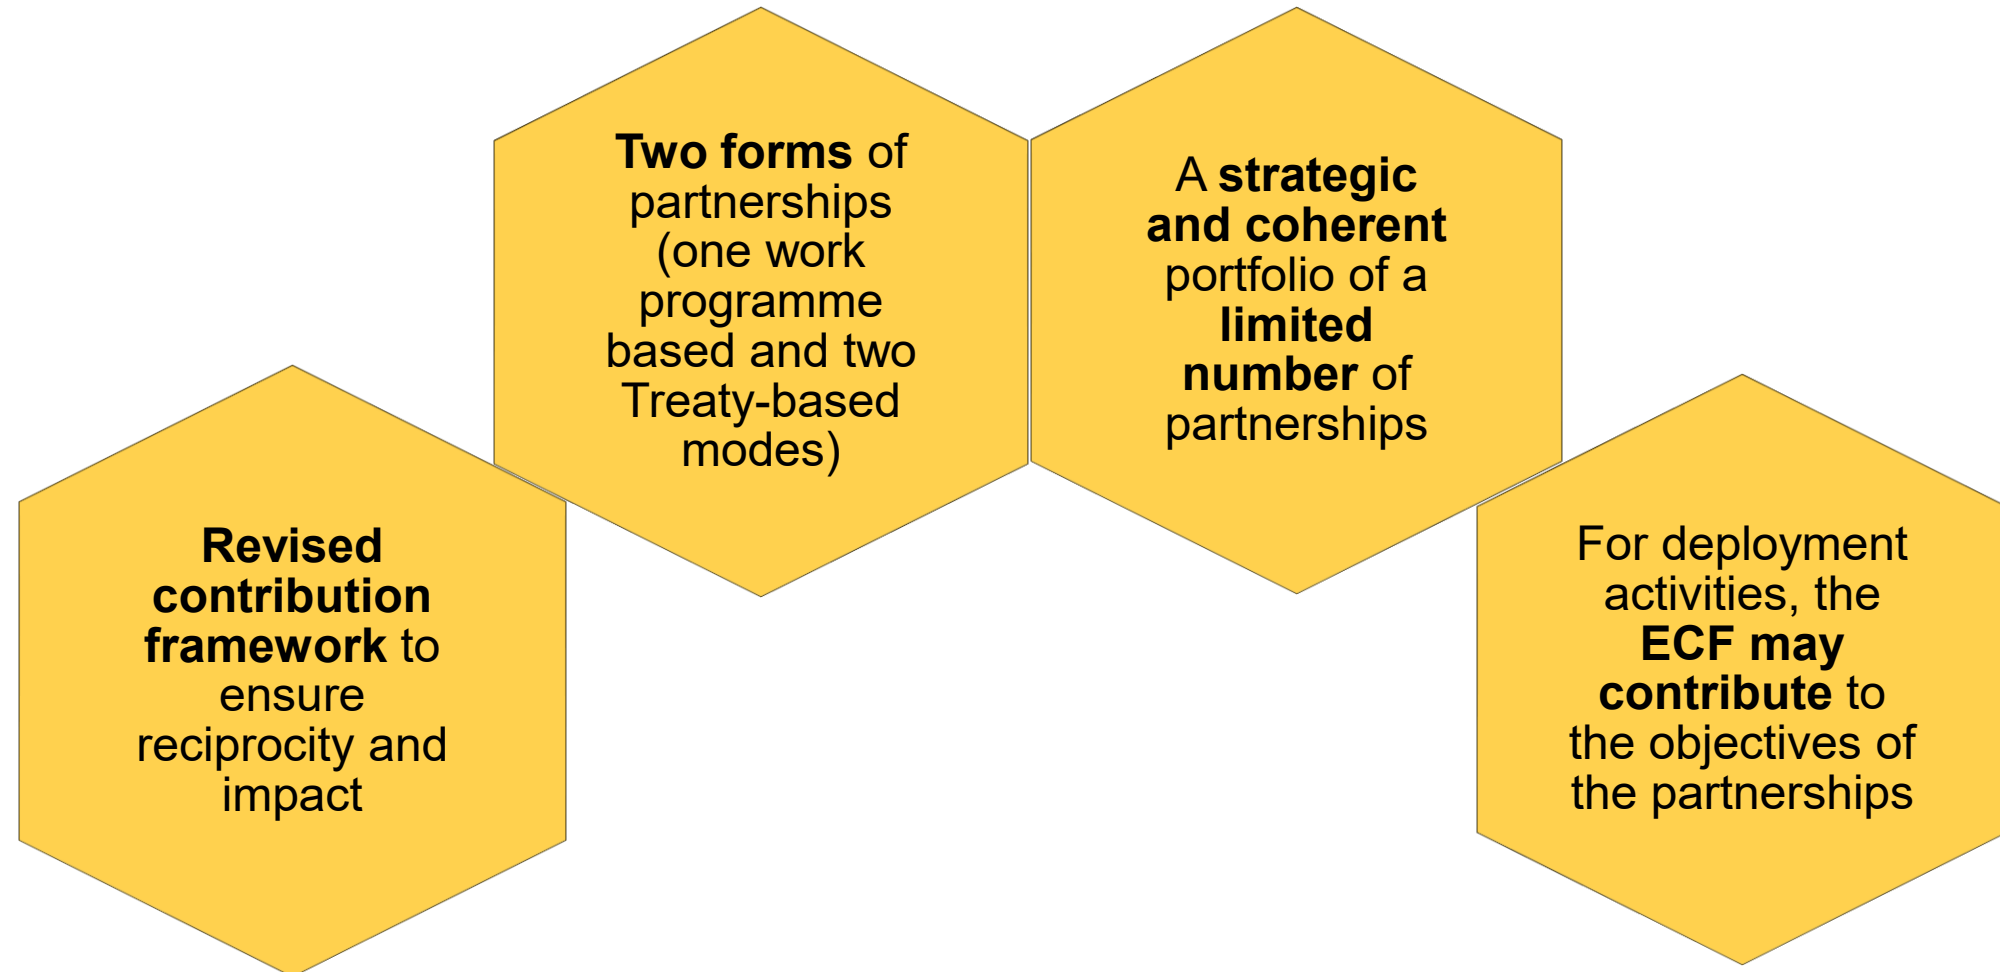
Revised contribution framework to ensure reciprocity and impact

Two forms of partnerships (one work programme based and two Treaty-based modes)

A strategic and coherent portfolio of a limited number of partnerships

For deployment activities, the ECF may contribute to the objectives of the partnerships